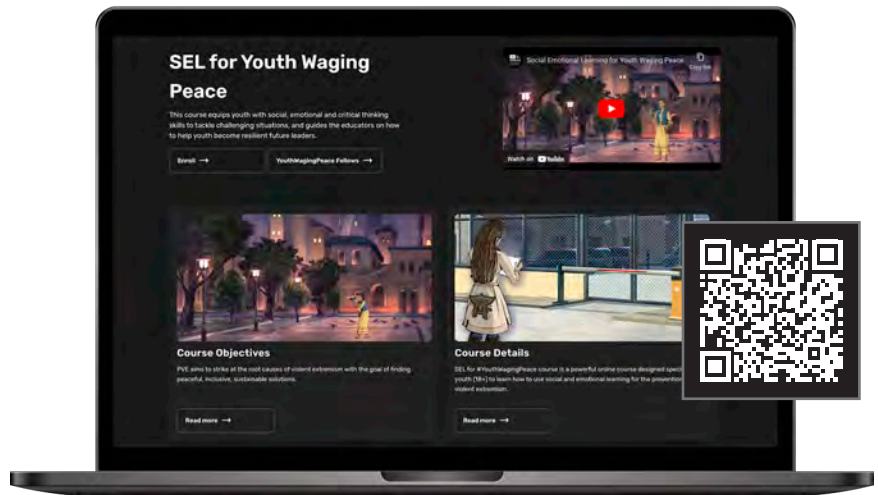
SEL for Youth Waging Peace

This course equips youth with social, emotional and critical thinking skills to tackle challenging situations, and guides the educators on how to help youth become resilient future leaders.

Enroll →

YouthWagingPeace Fellows →

Social Emotional Learning for Youth Waging Peace

Copy link

Watch on YouTube

Course Objectives

PVE aims to strike at the root causes of violent extremism with the goal of finding peaceful, inclusive, sustainable solutions.

Read more →

Course Details

SEL for #YouthWagingPeace course is a powerful online course designed spec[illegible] youth (18+) to learn how to use social and emotional learning for the prevention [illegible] violent extremism.

Read more →